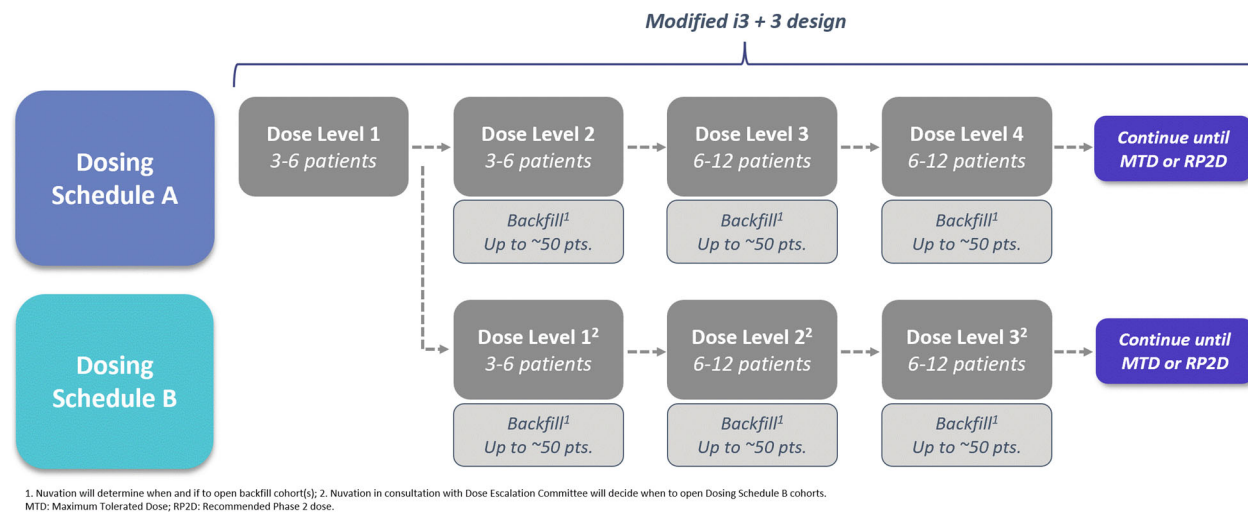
Modified i3 + 3 design

Dosing Schedule A

Dose Level 1
3-6 patients

Dose Level 2
3-6 patients

Backfill$^1$
Up to ~50 pts.

Dose Level 3
6-12 patients

Backfill$^1$
Up to ~50 pts.

Dose Level 4
6-12 patients

Backfill$^1$
Up to ~50 pts.

Continue until MTD or RP2D

Dosing Schedule B

Dose Level 1$^2$
3-6 patients

Backfill$^1$
Up to ~50 pts.

Dose Level 2$^2$
6-12 patients

Backfill$^1$
Up to ~50 pts.

Dose Level 3$^2$
6-12 patients

Backfill$^1$
Up to ~50 pts.

Continue until MTD or RP2D

1. Nuvation will determine when and if to open backfill cohort(s); 2. Nuvation in consultation with Dose Escalation Committee will decide when to open Dosing Schedule B cohorts.
MTD: Maximum Tolerated Dose; RP2D: Recommended Phase 2 dose.